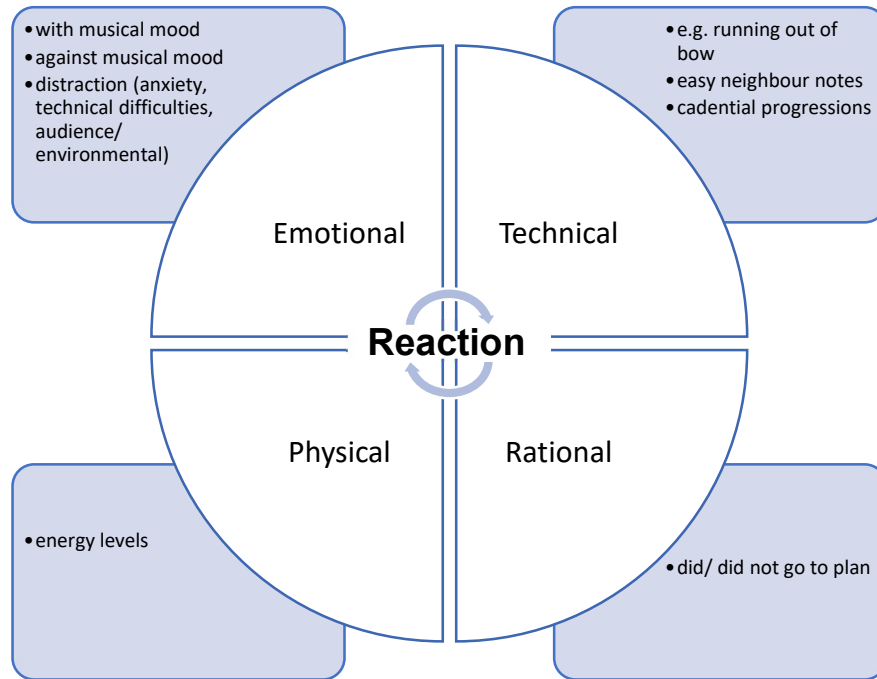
• with musical mood
• against musical mood
• distraction (anxiety, technical difficulties, audience/ environmental)

• e.g. running out of bow
• easy neighbour notes
• cadential progressions

Emotional

Technical

Reaction

Physical

Rational

• energy levels

• did/ did not go to plan